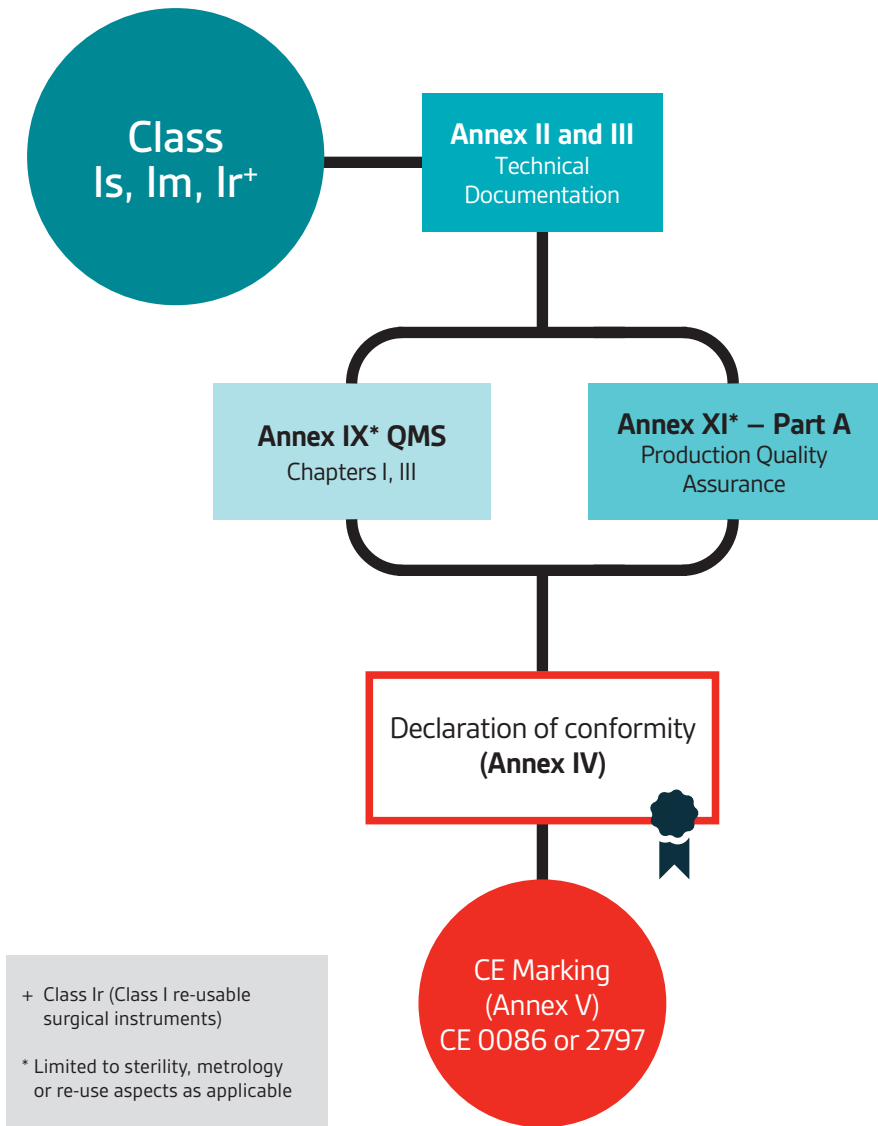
Class Is, Im, Ir$^{+}$

Annex II and III
Technical Documentation

Annex IX* QMS
Chapters I, III

Annex XI* – Part A
Production Quality Assurance

Declaration of conformity
(Annex IV)

CE Marking
(Annex V)
CE 0086 or 2797

+ Class Ir (Class I re-usable surgical instruments)

* Limited to sterility, metrology or re-use aspects as applicable